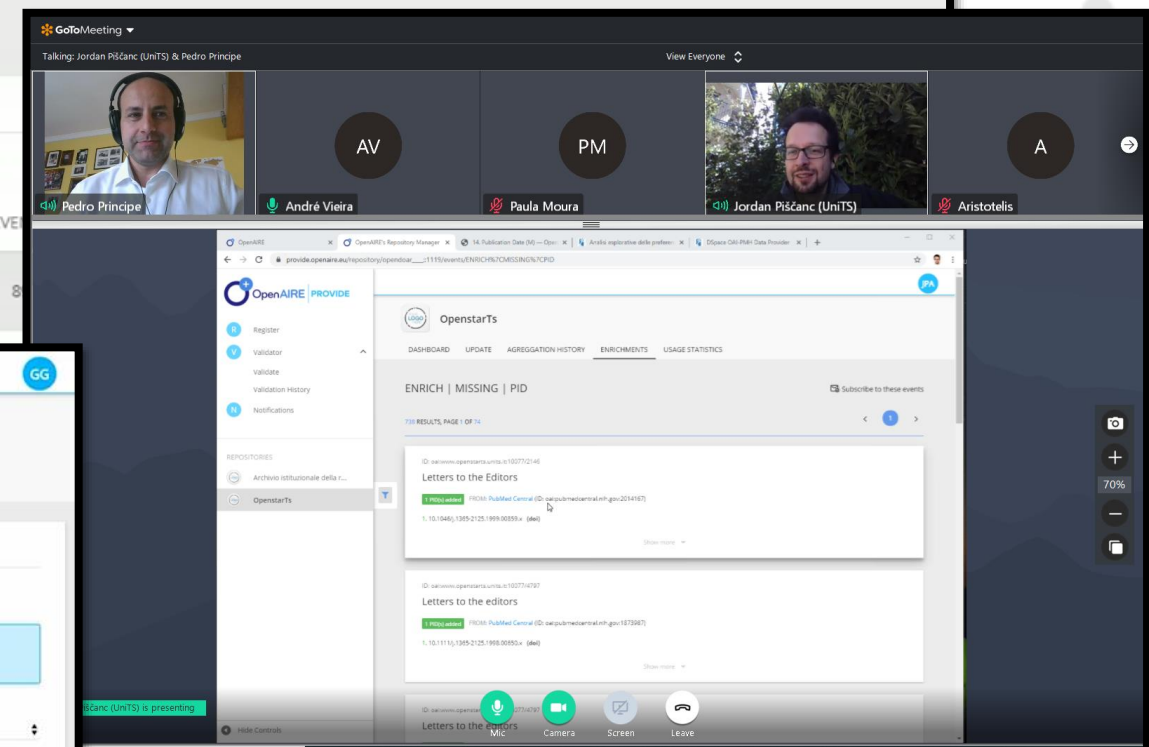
GoToMeeting

Talking: Jordan Piščanc (UniTS) & Pedro Principe

View Everyone

Pedro Principe

AV
André Vieira

PM
Paula Moura

Jordan Piščanc (UniTS)

A
Aristotelis

OpenAIRE | OpenAIRE's Repository Manager | 14. Publication Date (M) — Ope | Analisi esplorative delle preferenz | DSpace OAI-PMH Data Provider

provide.openaire.eu/repository/opendoar____::1119/events/ENRICH%7CMISSING%7CPID

OpenAIRE PROVIDE

JPA

Register

Validator

Validate

Validation History

Notifications

REPOSITORIES

Archivio istituzionale della r...

OpenstarTs

OpenstarTs

DASHBOARD UPDATE AGREGGATION HISTORY ENRICHMENTS USAGE STATISTICS

ENRICH | MISSING | PID

Subscribe to these events

739 RESULTS, PAGE 1 OF 74

1

ID: oai:www.openstarts.units.it:10077/2146

Letters to the Editors

1 PID(s) added FROM: PubMed Central (ID: oai:pubmedcentral.nih.gov:2014167)

1. 10.1046/j.1365-2125.1999.00559.x (doi)

Show more

ID: oai:www.openstarts.units.it:10077/4797

Letters to the editors

1 PID(s) added FROM: PubMed Central (ID: oai:pubmedcentral.nih.gov:1873987)

1. 10.1111/j.1365-2125.1998.00950.x (doi)

Show more

ID: oai:www.openstarts.units.it:10077/4797

Letters to the editors

GG

Piščanc (UniTS) is presenting

Hide Controls

Mic Camera Screen Leave

70%